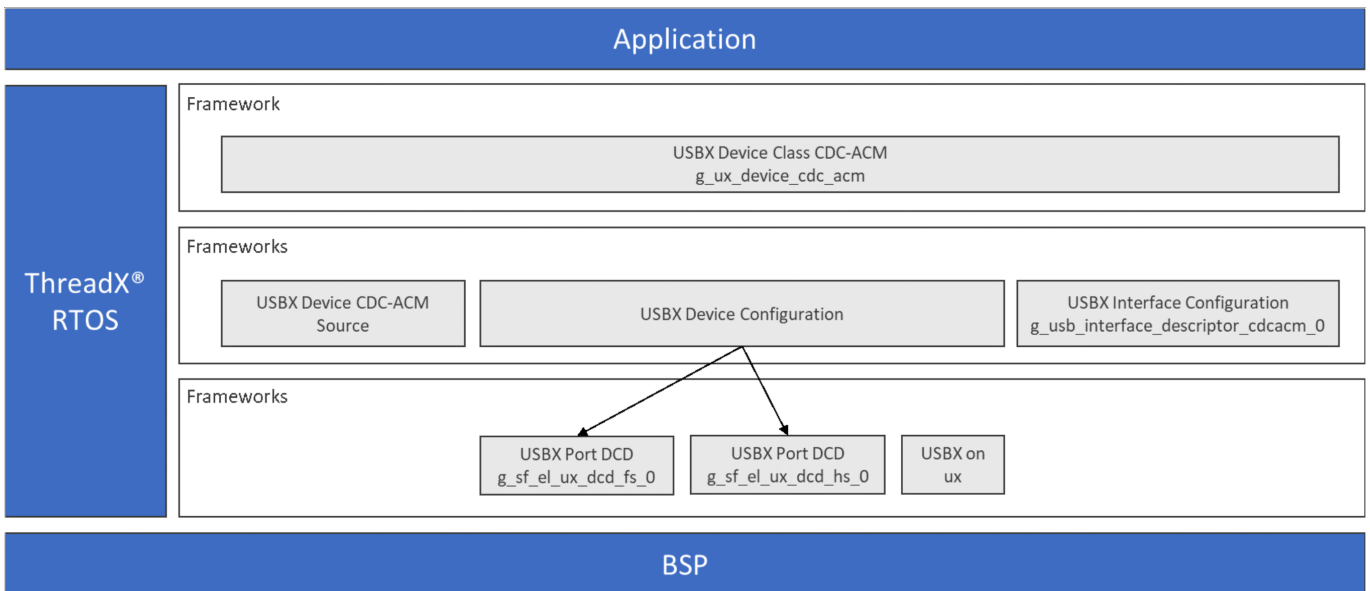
Application

ThreadX®
RTOS

Framework

USBX Device Class CDC-ACM
g_ux_device_cdc_acm

Frameworks

USBX Device CDC-ACM
Source

USBX Device Configuration

USBX Interface Configuration
g_usb_interface_descriptor_cdcacm_0

Frameworks

USBX Port DCD
g_sf_el_ux_dcd_fs_0

USBX Port DCD
g_sf_el_ux_dcd_hs_0

USBX on
ux

BSP